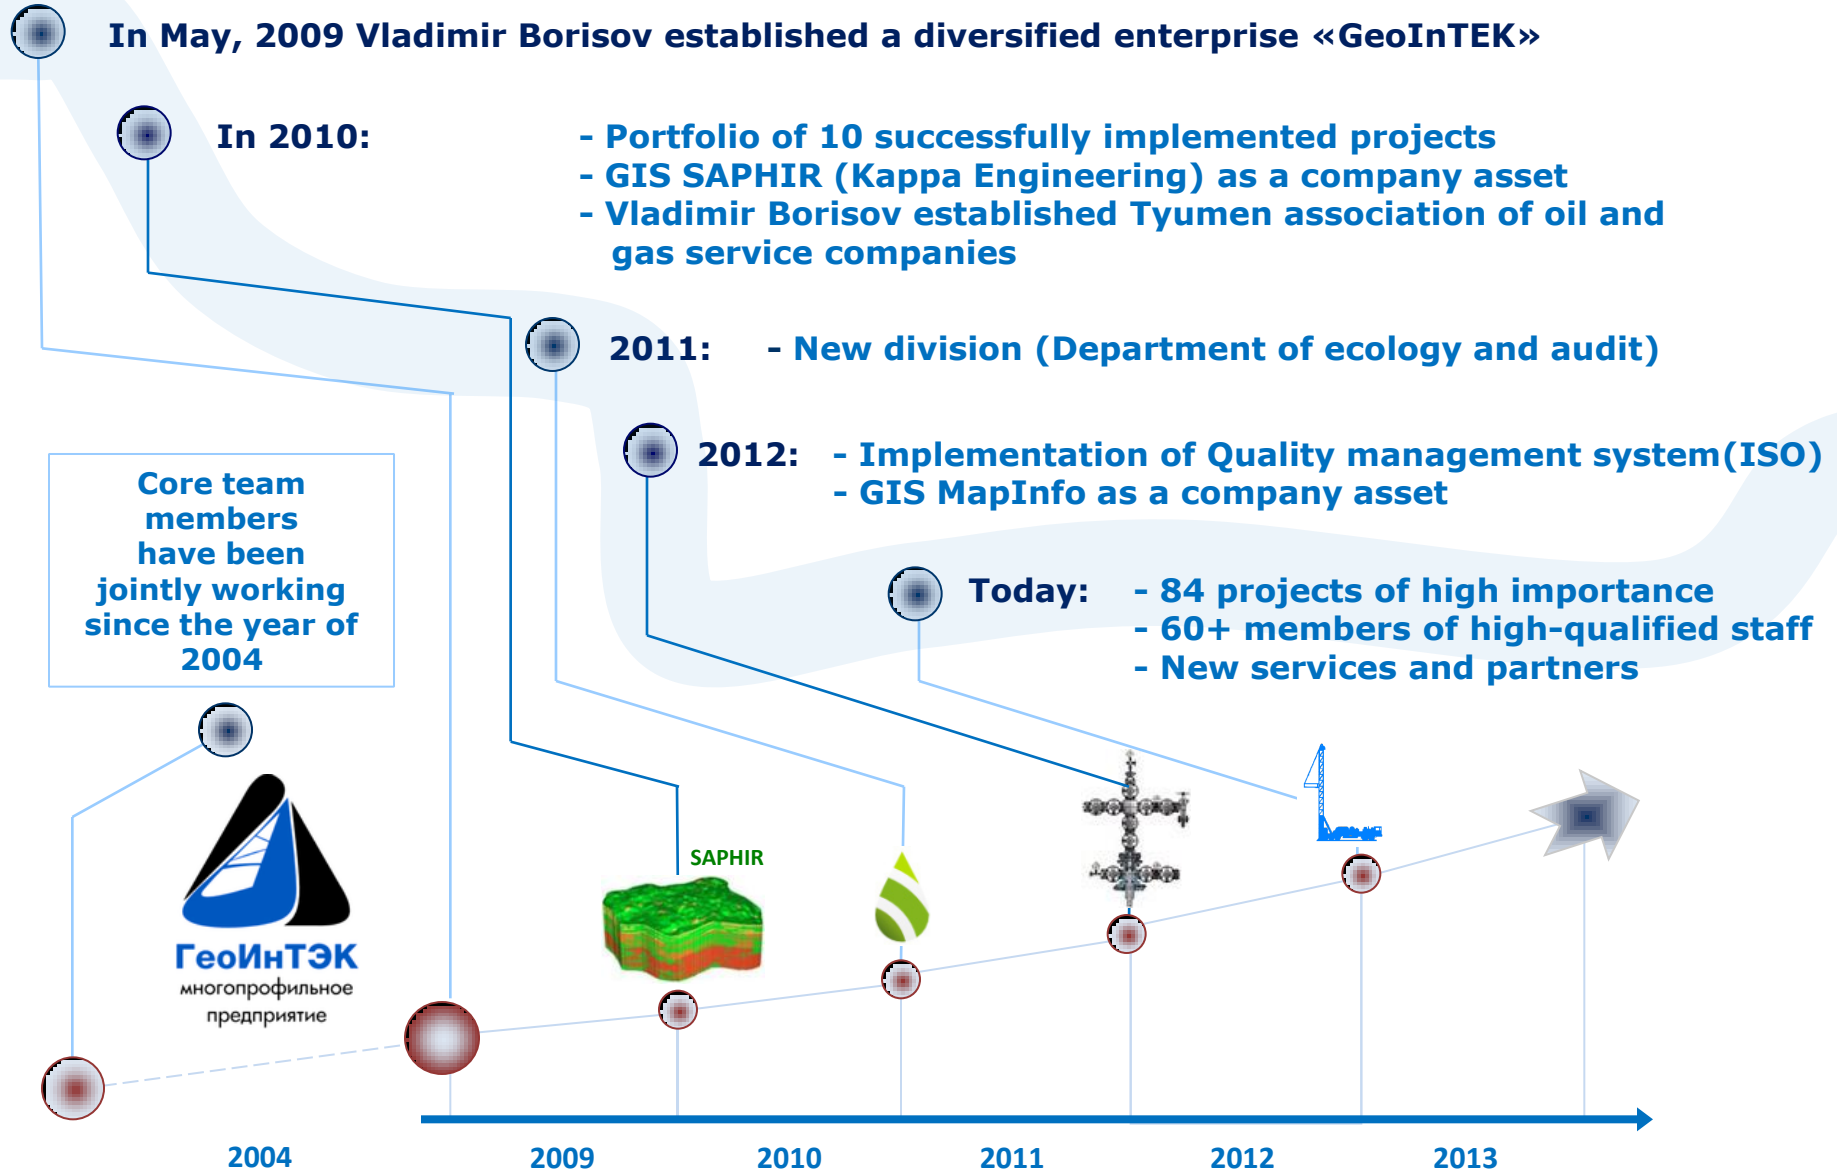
In May, 2009 Vladimir Borisov established a diversified enterprise «GeoInTEK»

In 2010:

- Portfolio of 10 successfully implemented projects
- GIS SAPHIR (Kappa Engineering) as a company asset
- Vladimir Borisov established Tyumen association of oil and gas service companies

2011: - New division (Department of ecology and audit)

2012: - Implementation of Quality management system(ISO)
- GIS MapInfo as a company asset

Today: - 84 projects of high importance
- 60+ members of high-qualified staff
- New services and partners

Core team members have been jointly working since the year of 2004

ГеоИнТЭК
многопрофильное предприятие

SAPHIR

2004
2009
2010
2011
2012
2013